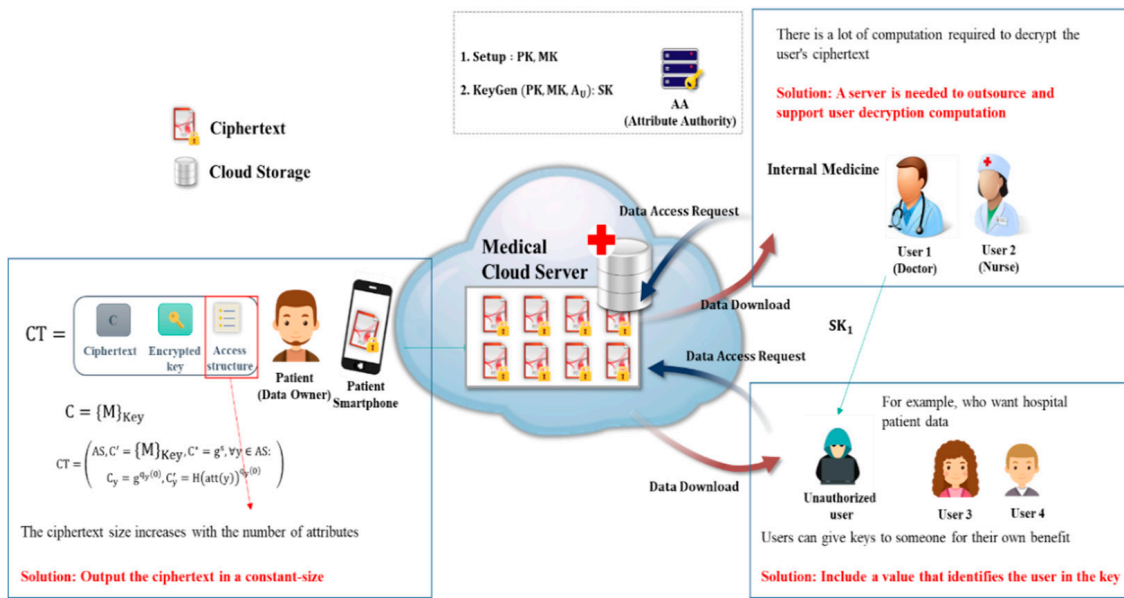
1. Setup : PK, MK

2. KeyGen (PK, MK, $A_U$): SK

AA
(Attribute Authority)

There is a lot of computation required to decrypt the user's ciphertext

Solution: A server is needed to outsource and support user decryption computation

Ciphertext

Cloud Storage

Internal Medicine

User 1
(Doctor)

User 2
(Nurse)

Data Access Request

Medical Cloud Server

Data Download

$SK_1$

Data Access Request

$CT =$

C

Ciphertext

Encrypted key

Access structure

Patient
(Data Owner)

Patient Smartphone

$C = \{M\}_{Key}$

$CT = \begin{pmatrix} AS, C' = \{M\}_{Key}, C^* = g^s, \forall y \in AS: \\ C_y = g^{q_y(0)}, C'_y = H(att(y))^{q_y(0)} \end{pmatrix}$

The ciphertext size increases with the number of attributes

Solution: Output the ciphertext in a constant-size

Data Download

For example, who want hospital patient data

Unauthorized user

User 3

User 4

Users can give keys to someone for their own benefit

Solution: Include a value that identifies the user in the key